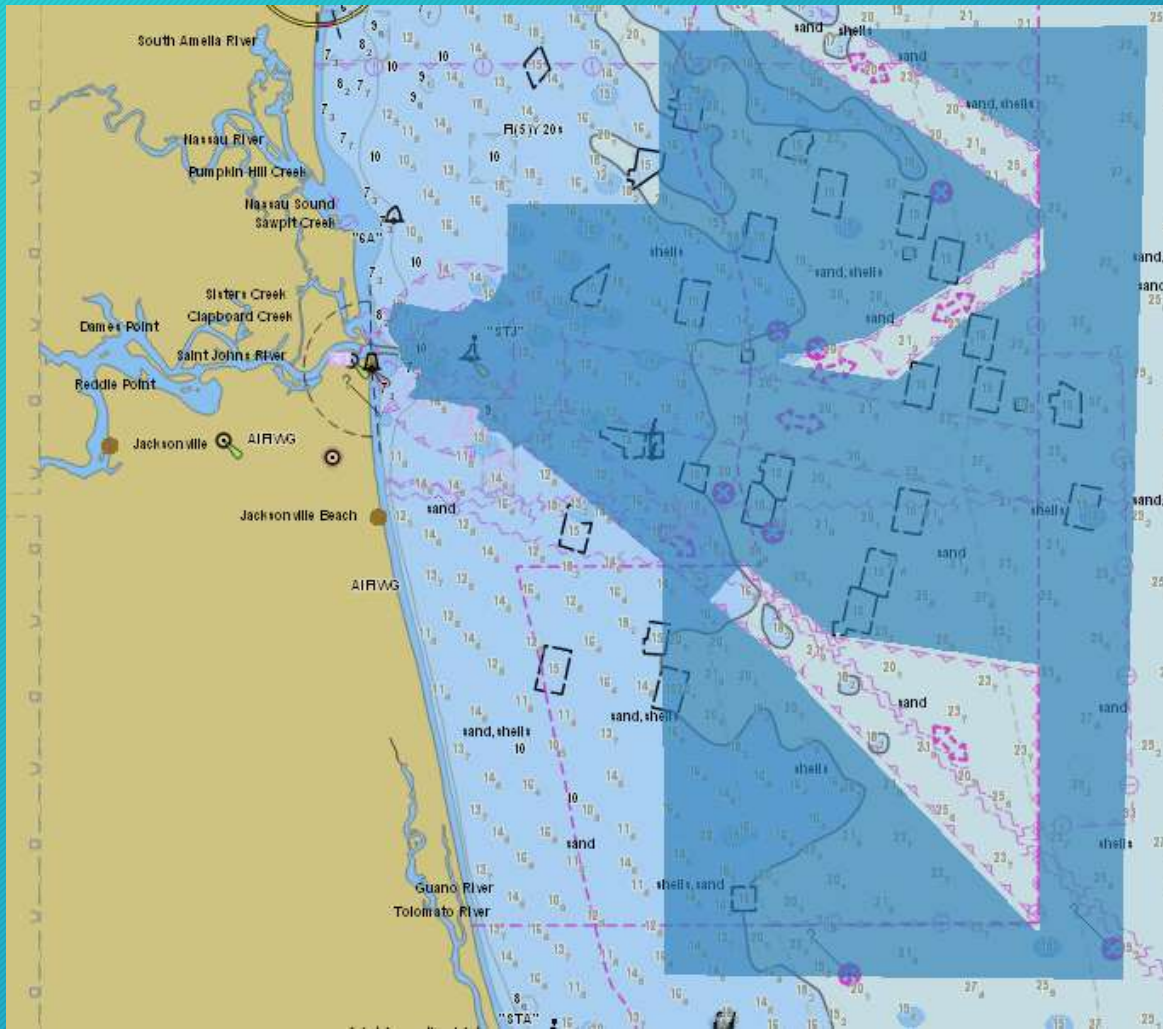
South Amelia River
Nassau River
Pumpkin Hill Creek
Nassau Sound
Sawpit Creek
"SA"
Sisters Creek
Clapboard Creek
Dames Point
Saint Johns River
Reddie Point
Jacksonville
AIRWG
"STJ"
Jacksonville Beach
AIRWG
Fl(5)Y 20s
Guano River
Tolomato River
"STA"
sand
shells
sand
sand, shells
shells
sand, shells
sand
sand
shells
sand
sand
sand, shells
sand
sand
shells
sand
shells
shells, sand
sand
shells
sand